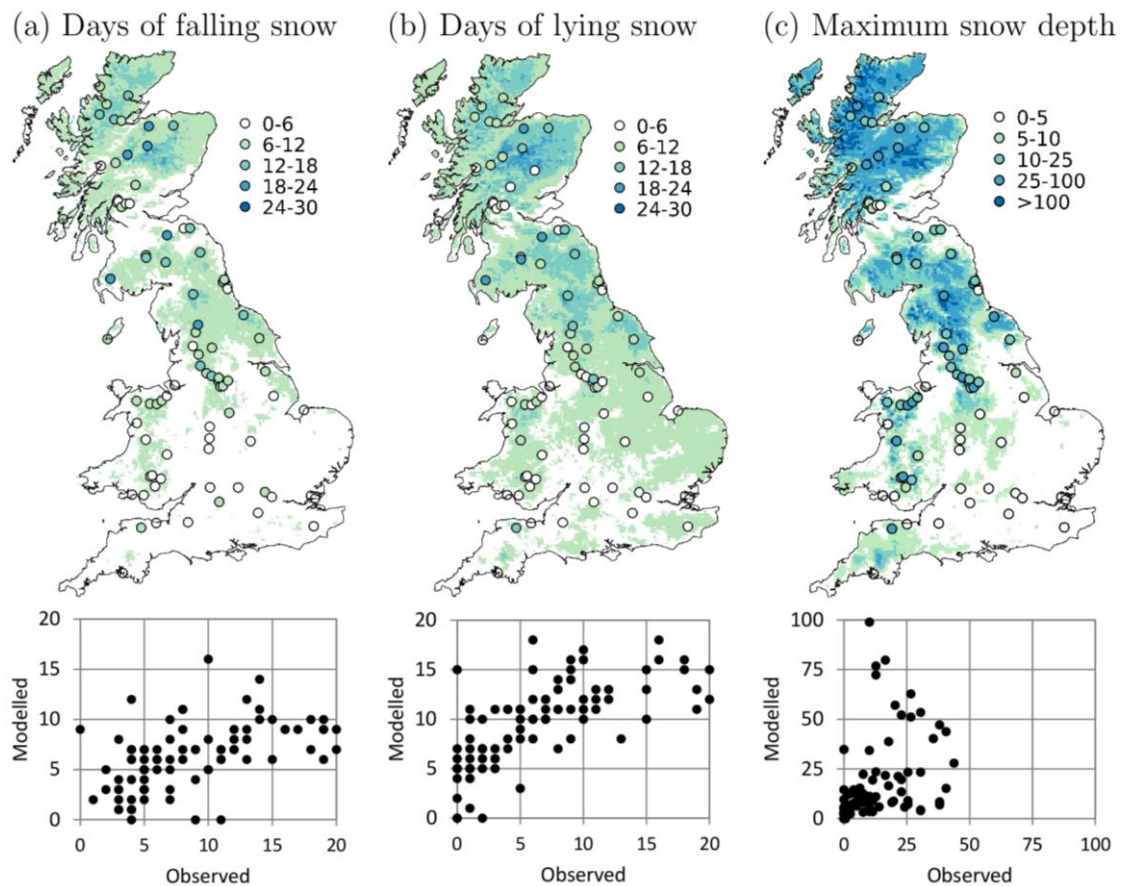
(a) Days of falling snow

0-6
6-12
12-18
18-24
24-30

Modelled
Observed
0 5 10 15 20
0 5 10 15 20

(b) Days of lying snow

0-6
6-12
12-18
18-24
24-30

Modelled
Observed
0 5 10 15 20
0 5 10 15 20

(c) Maximum snow depth

0-5
5-10
10-25
25-100
>100

Modelled
Observed
0 25 50 75 100
0 25 50 75 100